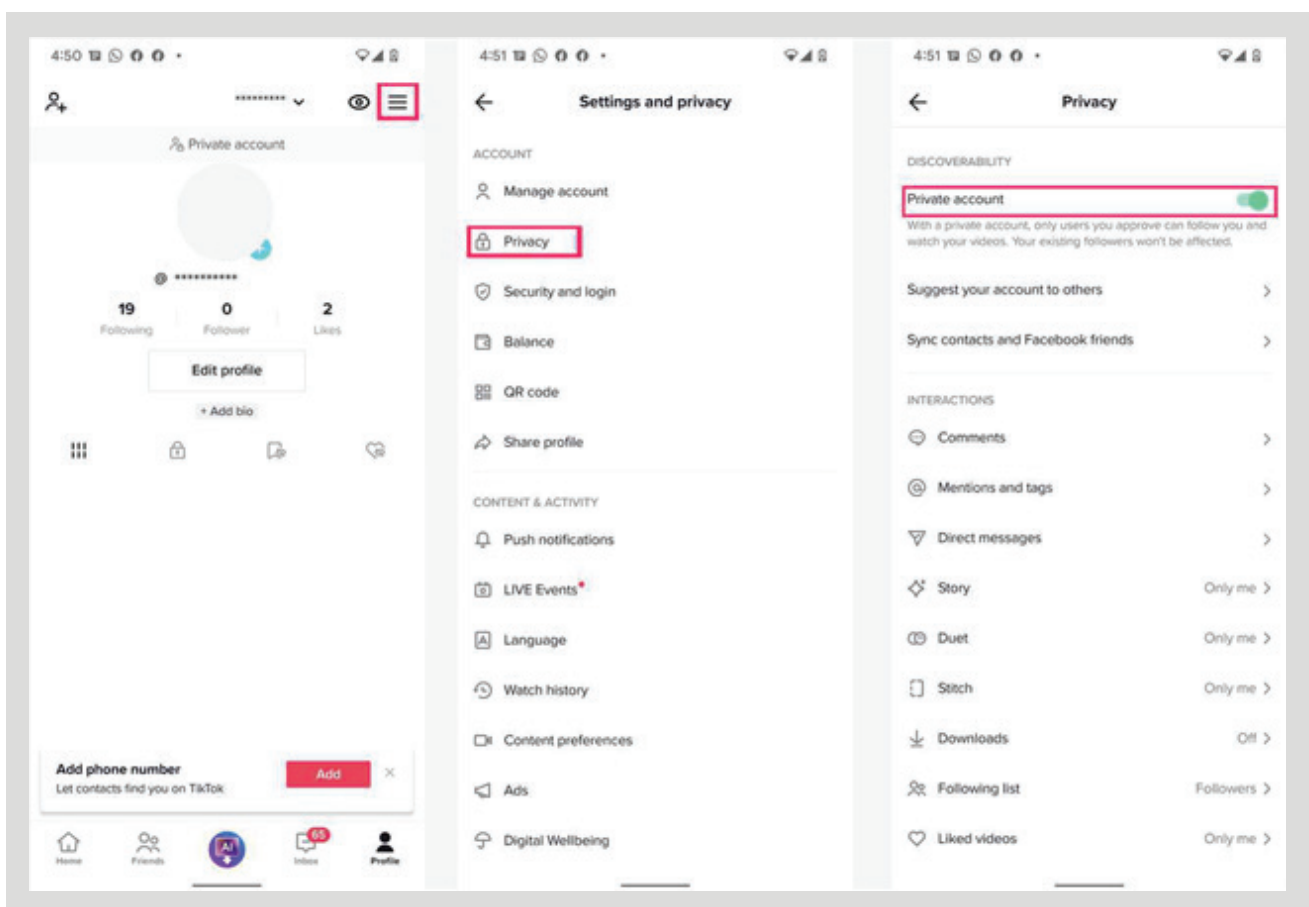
4:50

*********

Private account

@ **********

19
Following

0
Follower

2
Likes

Edit profile

+ Add bio

Add phone number
Let contacts find you on TikTok

Add

Home
Friends
65
Inbox
Profile

4:51

Settings and privacy

ACCOUNT

Manage account

Privacy

Security and login

Balance

QR code

Share profile

CONTENT & ACTIVITY

Push notifications

LIVE Events

Language

Watch history

Content preferences

Ads

Digital Wellbeing

4:51

Privacy

DISCOVERABILITY

Private account

With a private account, only users you approve can follow you and watch your videos. Your existing followers won't be affected.

Suggest your account to others

Sync contacts and Facebook friends

INTERACTIONS

Comments

Mentions and tags

Direct messages

Story Only me

Duet Only me

Stitch Only me

Downloads Off

Following list Followers

Liked videos Only me